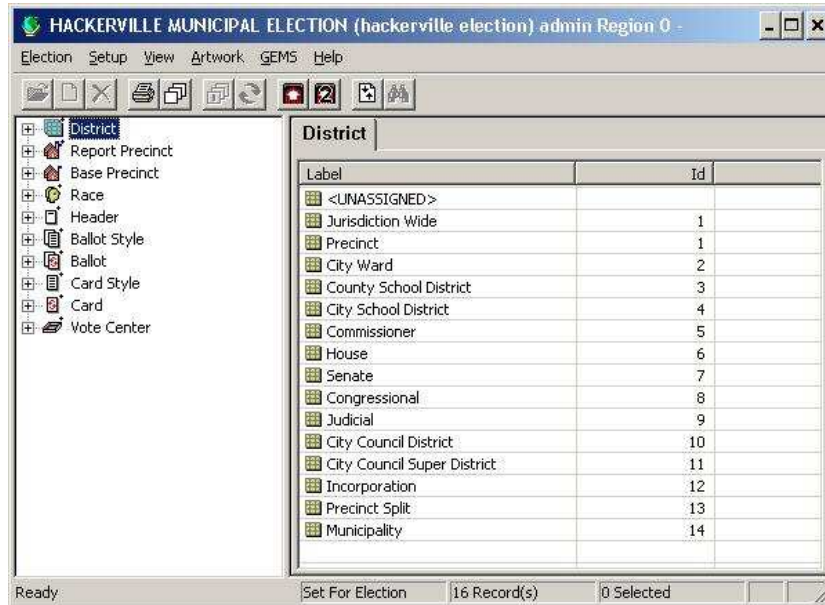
HACKERVILLE MUNICIPAL ELECTION (hackerville election) admin Region 0 -

Election Setup View Artwork GEMS Help

District
Report Precinct
Base Precinct
Race
Header
Ballot Style
Ballot
Card Style
Card
Vote Center

District

| Label | Id |
|---|---|
| <UNASSIGNED> | |
| Jurisdiction Wide | 1 |
| Precinct | 1 |
| City Ward | 2 |
| County School District | 3 |
| City School District | 4 |
| Commissioner | 5 |
| House | 6 |
| Senate | 7 |
| Congressional | 8 |
| Judicial | 9 |
| City Council District | 10 |
| City Council Super District | 11 |
| Incorporation | 12 |
| Precinct Split | 13 |
| Municipality | 14 |

Ready | Set For Election | 16 Record(s) | 0 Selected